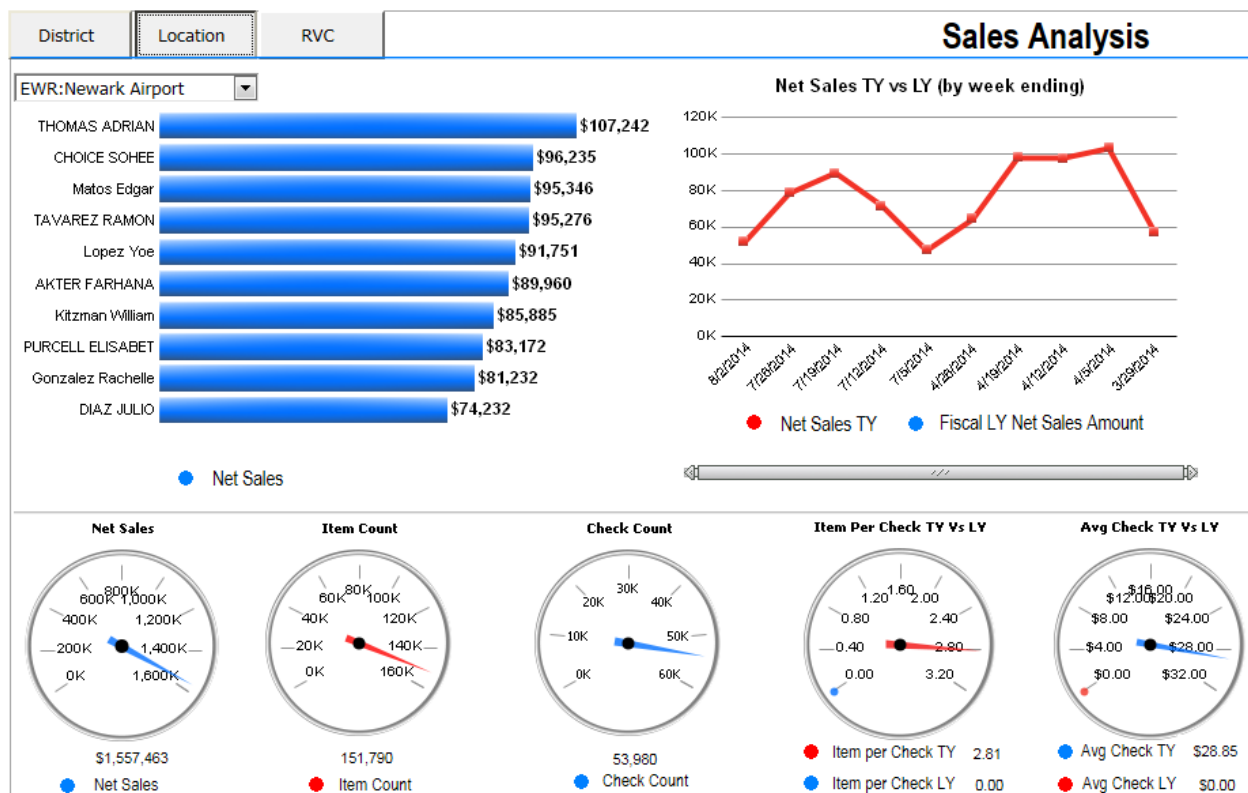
District | Location | RVC

Sales Analysis

EWR:Newark Airport

| | |
|---|---|
| THOMAS ADRIAN | $107,242 |
| CHOICE SOHEE | $96,235 |
| Matos Edgar | $95,346 |
| TAVAREZ RAMON | $95,276 |
| Lopez Yoe | $91,751 |
| AKTER FARHANA | $89,960 |
| Kitzman William | $85,885 |
| PURCELL ELISABET | $83,172 |
| Gonzalez Rachelle | $81,232 |
| DIAZ JULIO | $74,232 |

Net Sales

Net Sales TY vs LY (by week ending)

120K
100K
80K
60K
40K
20K
0K

8/2/2014, 7/26/2014, 7/19/2014, 7/12/2014, 7/5/2014, 4/26/2014, 4/19/2014, 4/12/2014, 4/5/2014, 3/29/2014

Net Sales TY   Fiscal LY Net Sales Amount

Net Sales
800K 600K 1,000K 400K 1,200K 200K 1,400K 0K 1,600K
$1,557,463
Net Sales

Item Count
80K 60K 100K 40K 120K 20K 140K 0K 160K
151,790
Item Count

Check Count
30K 20K 40K 10K 50K 0K 60K
53,980
Check Count

Item Per Check TY Vs LY
1.60 1.20 2.00 0.80 2.40 0.40 2.80 0.00 3.20
Item per Check TY 2.81
Item per Check LY 0.00

Avg Check TY Vs LY
$16.00 $12.00 $20.00 $8.00 $24.00 $4.00 $28.00 $0.00 $32.00
Avg Check TY $28.85
Avg Check LY $0.00